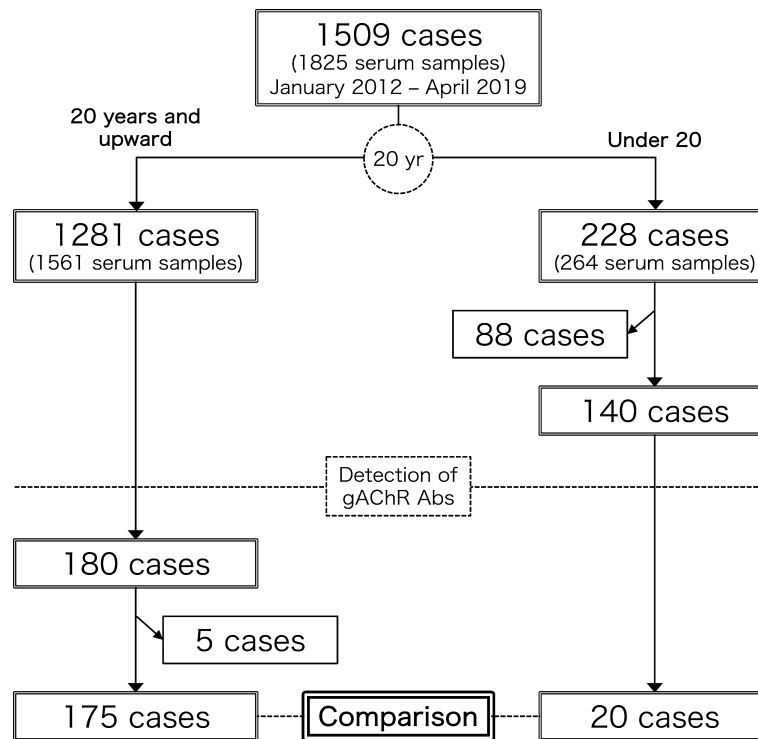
1509 cases
(1825 serum samples)
January 2012 – April 2019

20 years and upward

20 yr

Under 20

1281 cases
(1561 serum samples)

228 cases
(264 serum samples)

88 cases

140 cases

Detection of gAChR Abs

180 cases

5 cases

175 cases

Comparison

20 cases